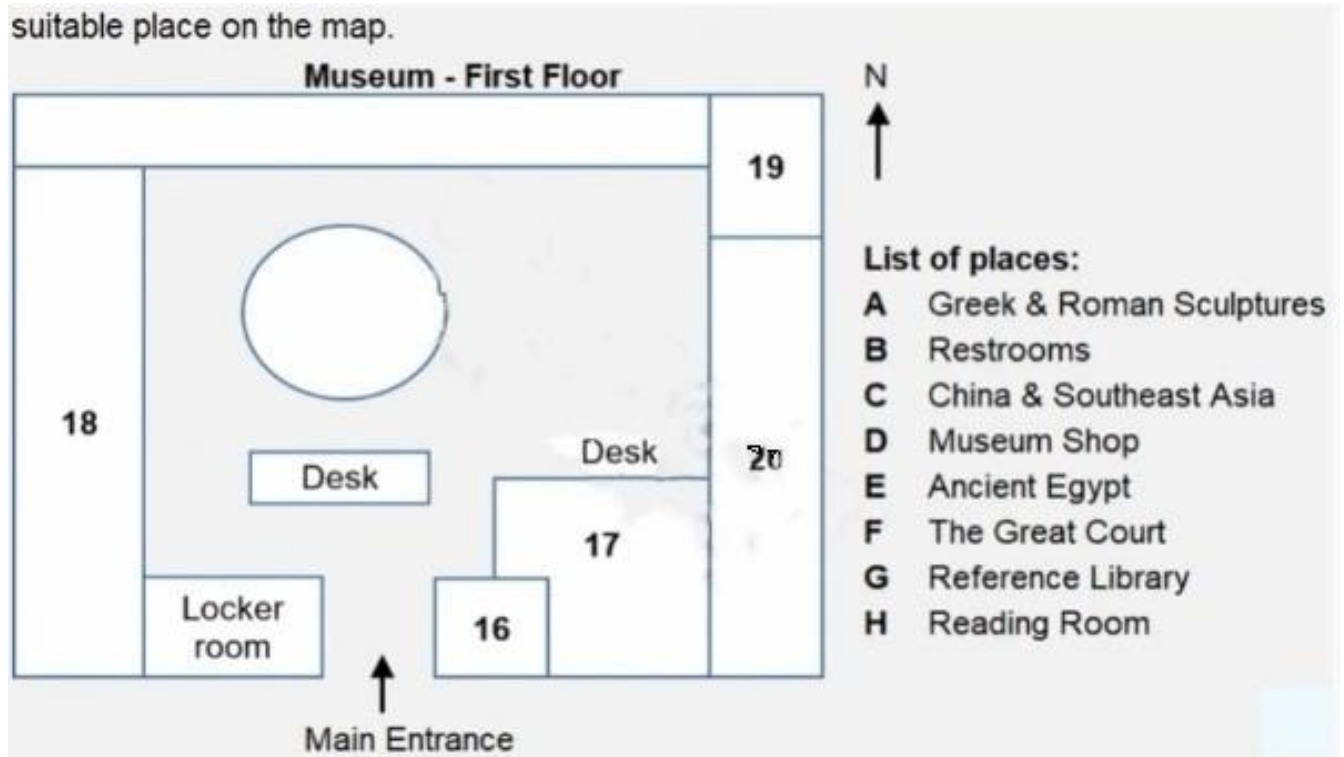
suitable place on the map.

Museum - First Floor

N

19

18

Desk

Desk

20

17

Locker room

16

Main Entrance

List of places:
A Greek & Roman Sculptures
B Restrooms
C China & Southeast Asia
D Museum Shop
E Ancient Egypt
F The Great Court
G Reference Library
H Reading Room